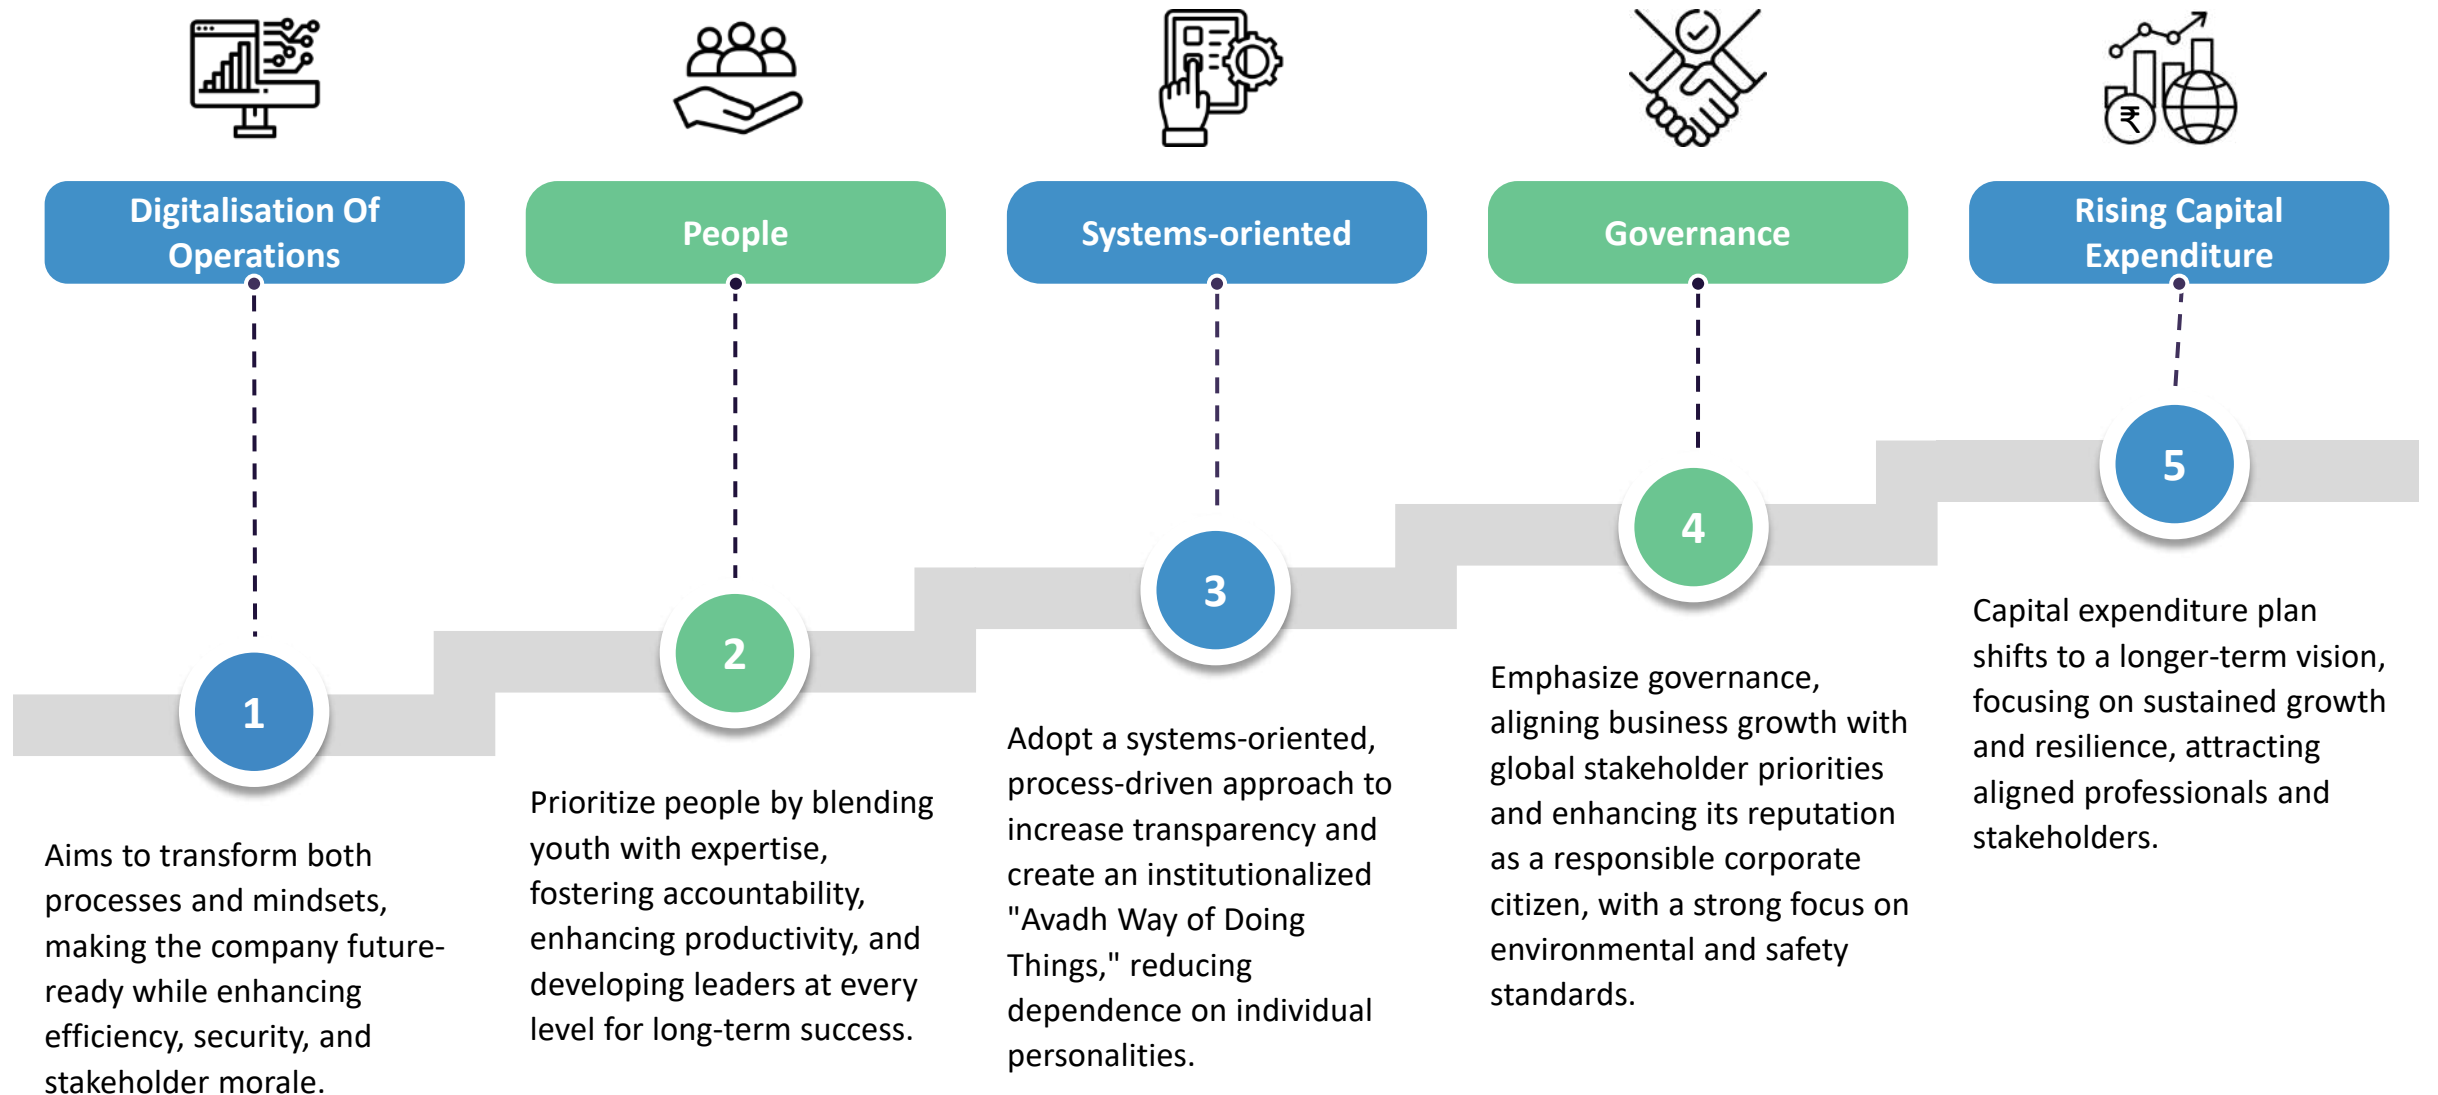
Digitalisation Of Operations

People

Systems-oriented

Governance

Rising Capital Expenditure

₹

1

Aims to transform both processes and mindsets, making the company future-ready while enhancing efficiency, security, and stakeholder morale.

2

Prioritize people by blending youth with expertise, fostering accountability, enhancing productivity, and developing leaders at every level for long-term success.

3

Adopt a systems-oriented, process-driven approach to increase transparency and create an institutionalized "Avadh Way of Doing Things," reducing dependence on individual personalities.

4

Emphasize governance, aligning business growth with global stakeholder priorities and enhancing its reputation as a responsible corporate citizen, with a strong focus on environmental and safety standards.

5

Capital expenditure plan shifts to a longer-term vision, focusing on sustained growth and resilience, attracting aligned professionals and stakeholders.